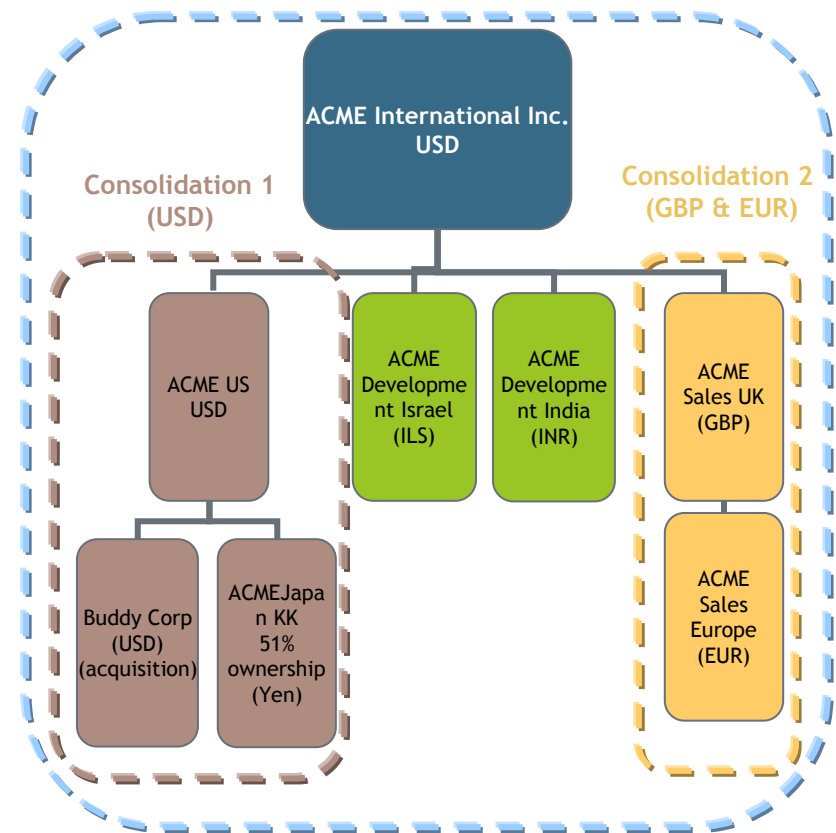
ACME International Inc.
USD

Consolidation 1
(USD)

Consolidation 2
(GBP & EUR)

ACME US
USD

ACME Development Israel
(ILS)

ACME Development India
(INR)

ACME
Sales UK
(GBP)

Buddy Corp
(USD)
(acquisition)

ACMEJapan KK
51%
ownership
(Yen)

ACME
Sales
Europe
(EUR)